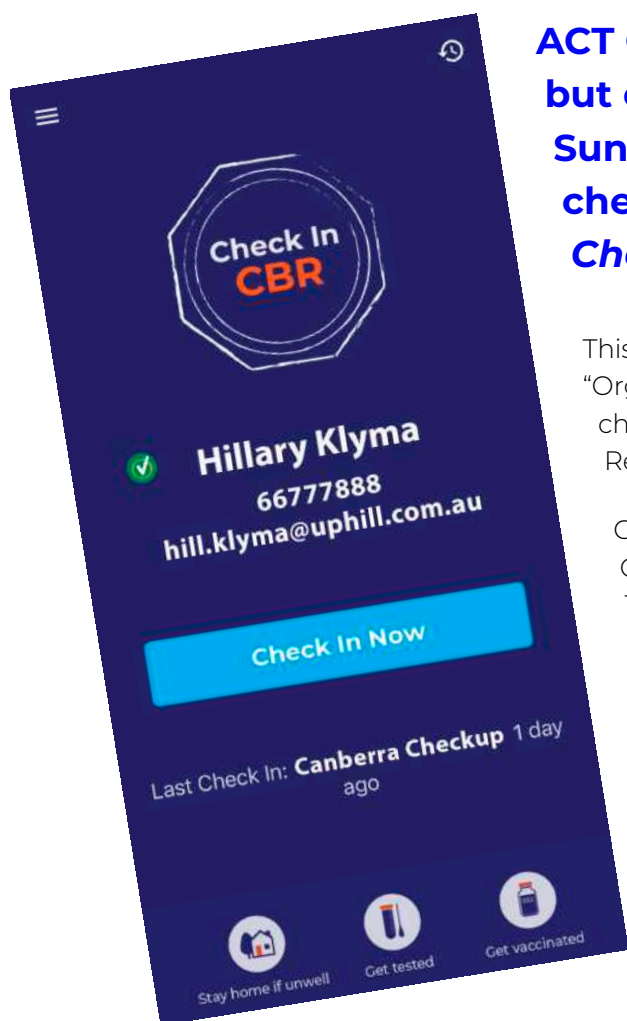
Check In CBR

Hillary Klyma
66777888
hill.klyma@uphill.com.au

Check In Now

Last Check In: Canberra Checkup 1 day ago

Stay home if unwell
Get tested
Get vaccinated

ACT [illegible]
but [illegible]
Sun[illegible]
che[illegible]
Ch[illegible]

This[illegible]
"Org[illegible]
ch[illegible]
Re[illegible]

C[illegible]
C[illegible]
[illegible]